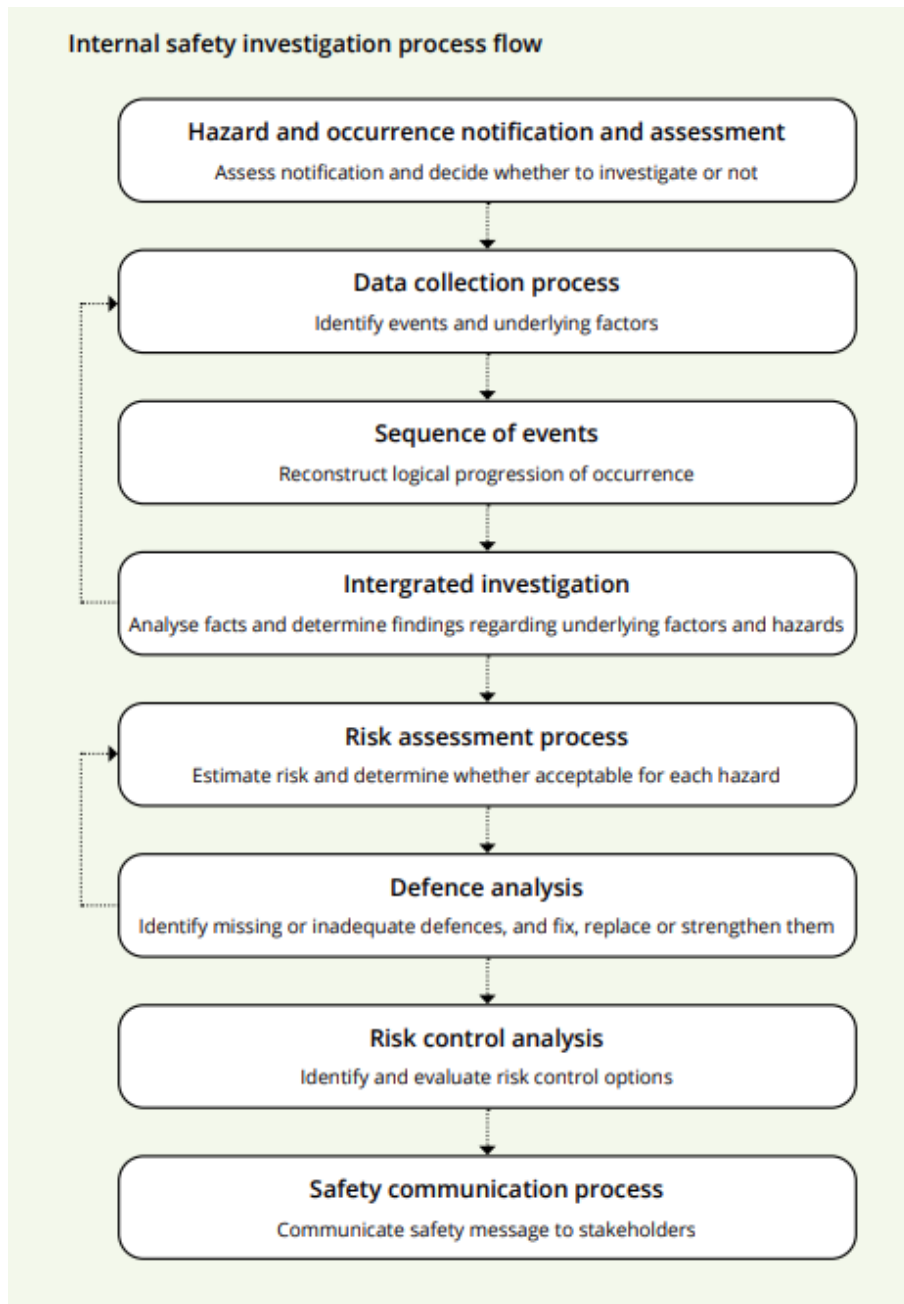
Internal safety investigation process flow

Hazard and occurrence notification and assessment
Assess notification and decide whether to investigate or not

Data collection process
Identify events and underlying factors

Sequence of events
Reconstruct logical progression of occurrence

Intergrated investigation
Analyse facts and determine findings regarding underlying factors and hazards

Risk assessment process
Estimate risk and determine whether acceptable for each hazard

Defence analysis
Identify missing or inadequate defences, and fix, replace or strengthen them

Risk control analysis
Identify and evaluate risk control options

Safety communication process
Communicate safety message to stakeholders